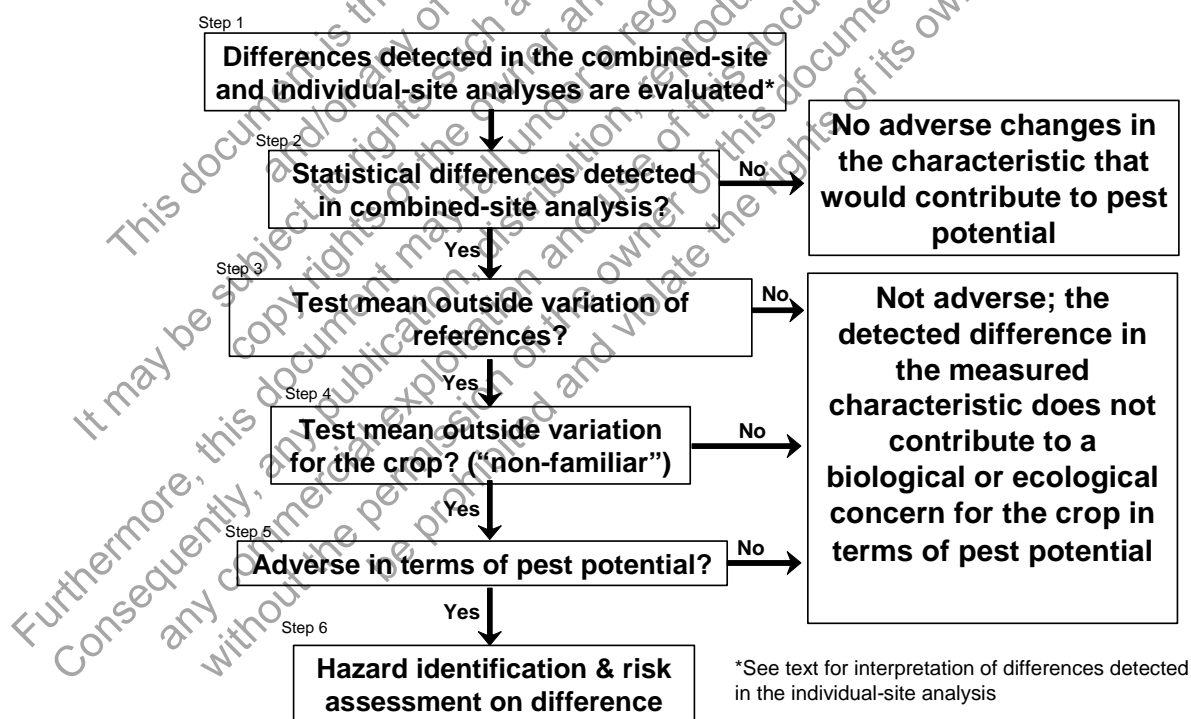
Step 1

Differences detected in the combined-site and individual-site analyses are evaluated*

Step 2

Statistical differences detected in combined-site analysis?

No

No adverse changes in the characteristic that would contribute to pest potential

Yes

Step 3

Test mean outside variation of references?

No

Not adverse; the detected difference in the measured characteristic does not contribute to a biological or ecological concern for the crop in terms of pest potential

Yes

Step 4

Test mean outside variation for the crop? ("non-familiar")

No

Yes

Step 5

Adverse in terms of pest potential?

No

Yes

Step 6

Hazard identification & risk assessment on difference

*See text for interpretation of differences detected in the individual-site analysis

This document is the property of Bayer AG and/or any of its affiliates. It may be subject to rights such as intellectual property and copy rights of the owner and third parties. Furthermore, this document may fall under a regulatory data protection regime. Consequently, any publication, distribution, reproduction and/or publishing and any commercial exploitation and use of this document or its contents without the permission of the owner of this document may therefore be prohibited and violate the rights of its owner.